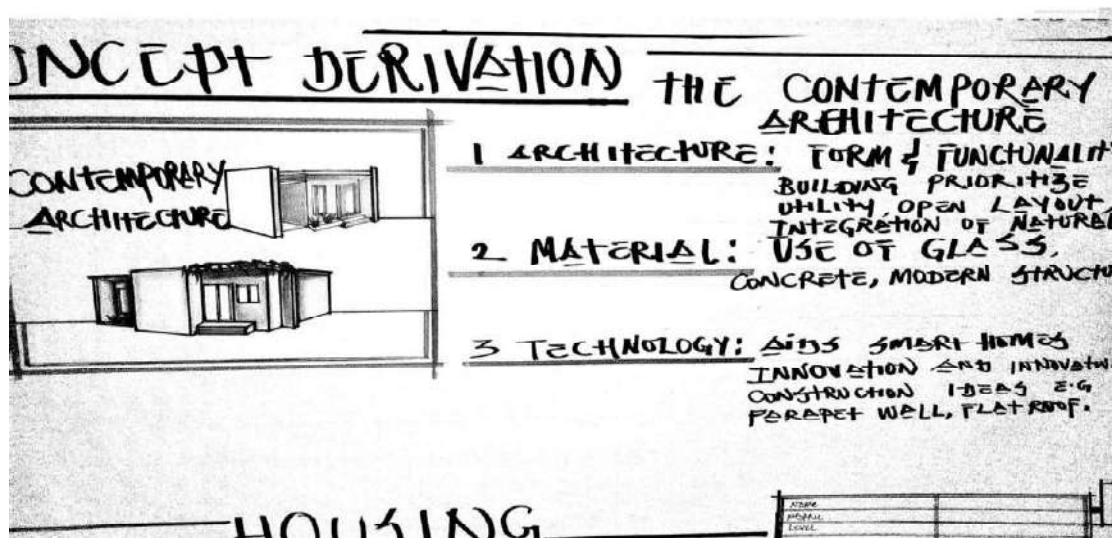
NCEPT DERIVATION THE CONTEMPORARY ARCHITECTURE

CONTEMPORARY ARCHITECTURE

1 ARCHITECTURE: FORM & FUNCTIONALIT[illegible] BUILDING PRIORITIZE UTILITY, OPEN LAYOUT, INTEGRATION OF NATURAL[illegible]

2 MATERIAL: USE OF GLASS, CONCRETE, MODERN STRUCTU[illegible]

3 TECHNOLOGY: AIDS SMART HOMES INNOVATION AND INNOVATIV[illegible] CONSTRUCTION IDEAS E.G PERAPET WELL, FLAT ROOF.

HOUSING

NAME
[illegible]
LEVEL